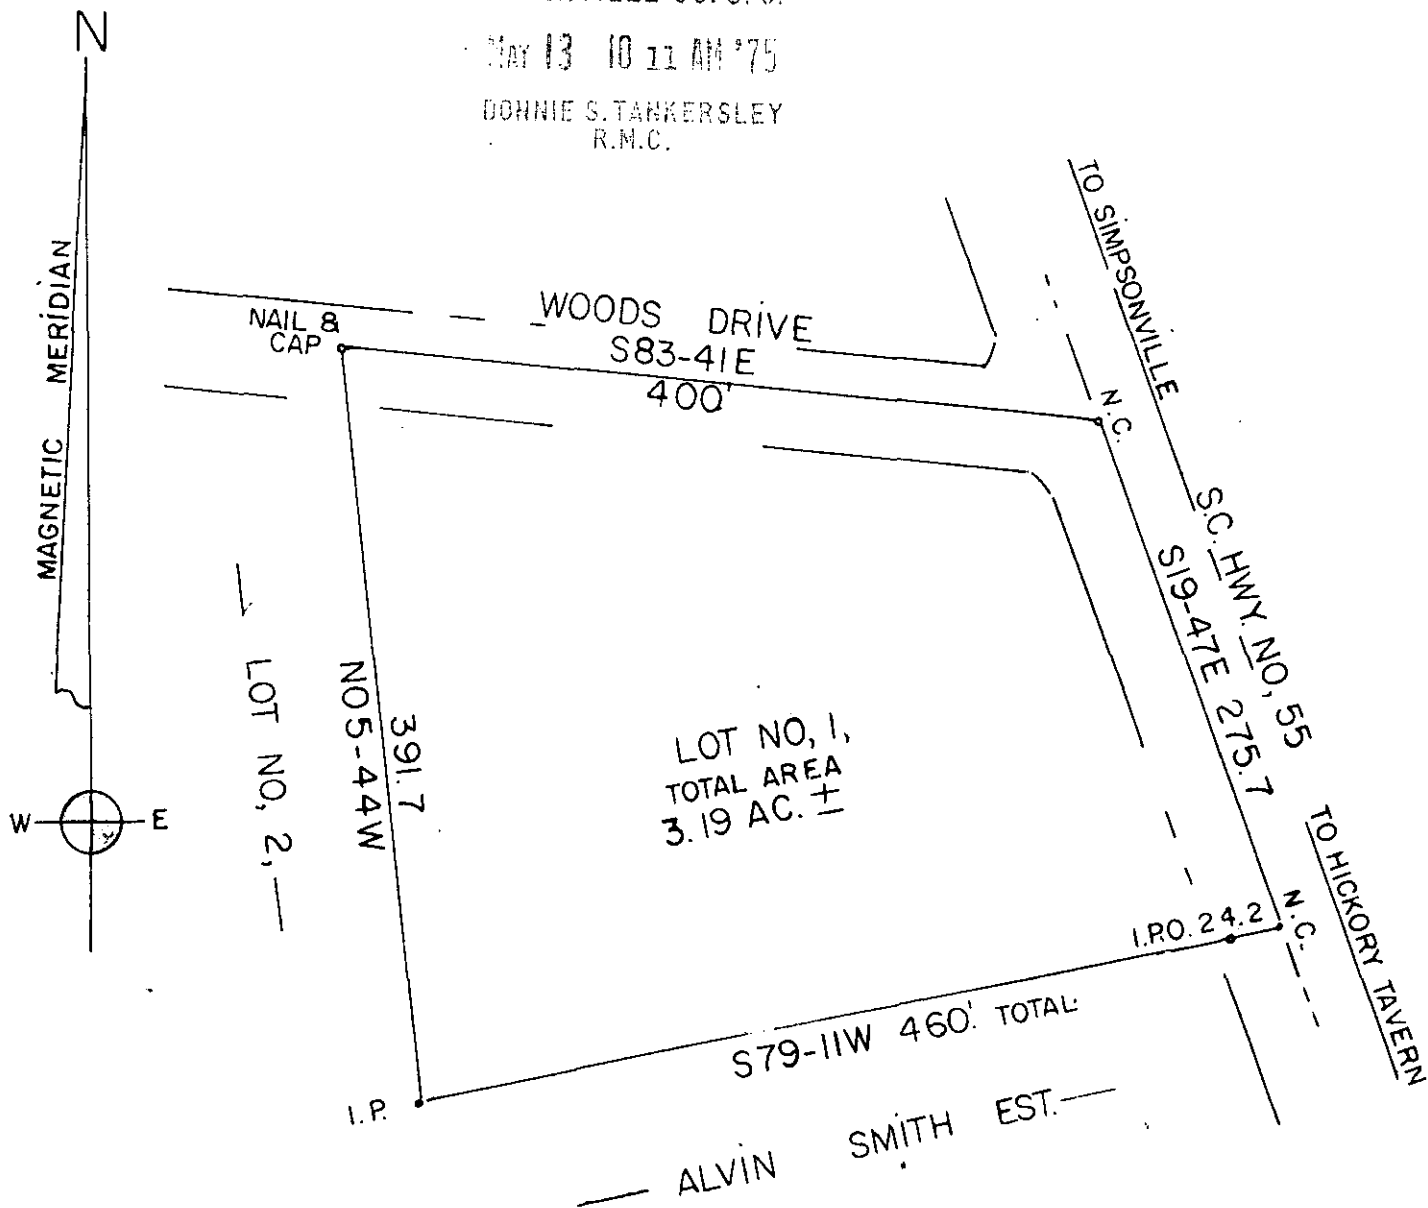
MAY 13 10 11 AM '75
DONNIE S. TANKERSLEY
R.M.C.

N

MAGNETIC MERIDIAN

W E

TO SIMPSONVILLE

WOODS DRIVE

NAIL & CAP

S83-41E
400'

N.C.

S.C. HWY. NO. 55

S19-47E 275.7

TO HICKORY TAVERN

LOT NO. 2,

N05-44W
391.7

LOT NO. 1,
TOTAL AREA
3.19 AC. $\pm$

I.P.O. 24.2

N.C.

S79-11W 460' TOTAL

I.P.

ALVIN SMITH EST.